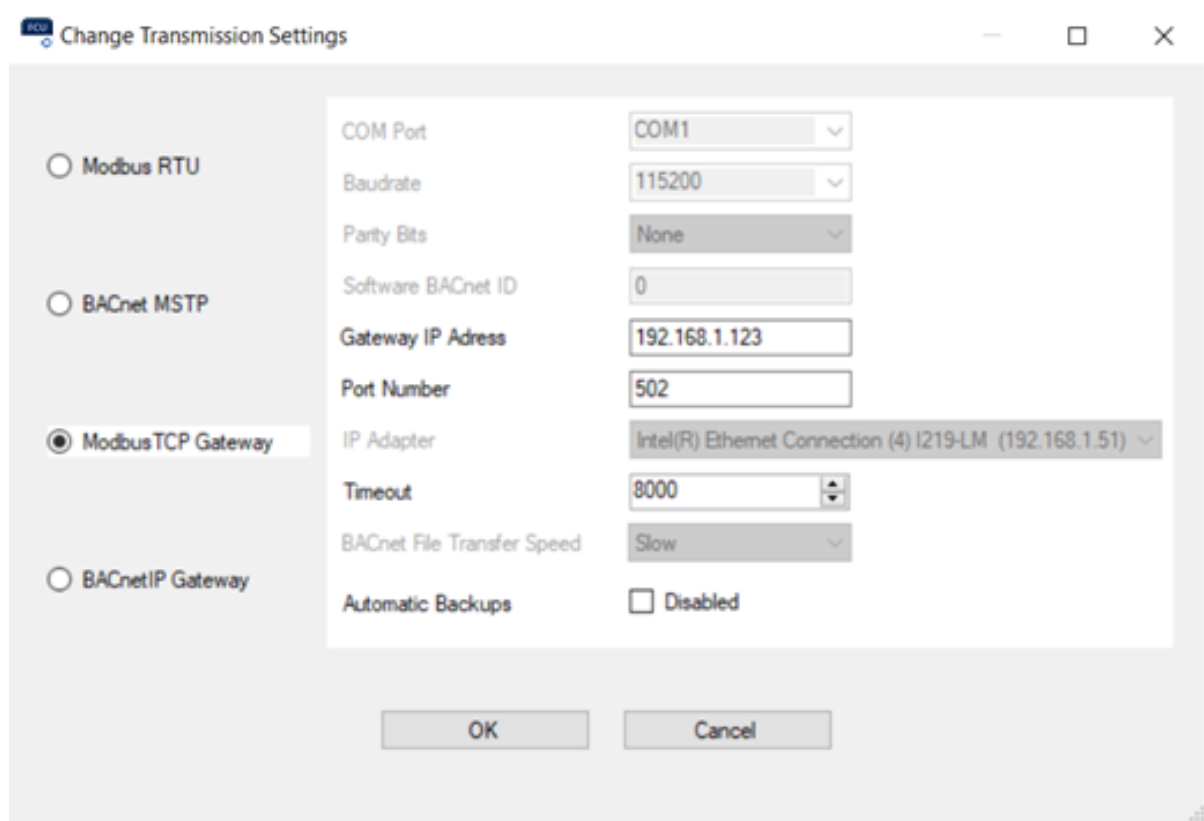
Change Transmission Settings

Modbus RTU

BACnet MSTP

ModbusTCP Gateway

BACnetIP Gateway

COM Port COM1

Baudrate 115200

Parity Bits None

Software BACnet ID 0

Gateway IP Adress 192.168.1.123

Port Number 502

IP Adapter Intel(R) Ethernet Connection (4) I219-LM (192.168.1.51)

Timeout 8000

BACnet File Transfer Speed Slow

Automatic Backups Disabled

OK Cancel